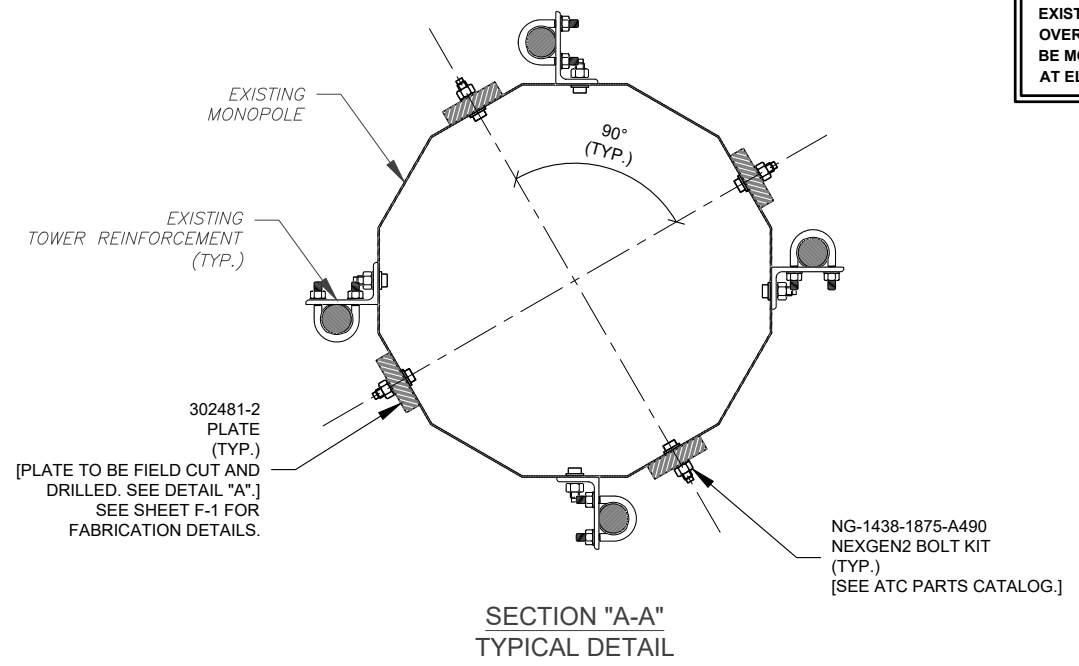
EXIST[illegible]
OVER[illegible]
BE MO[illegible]
AT EL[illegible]

EXISTING
MONOPOLE

90°
(TYP.)

EXISTING
TOWER REINFORCEMENT
(TYP.)

302481-2
PLATE
(TYP.)
[PLATE TO BE FIELD CUT AND DRILLED. SEE DETAIL "A".]
SEE SHEET F-1 FOR FABRICATION DETAILS.

NG-1438-1875-A490
NEXGEN2 BOLT KIT
(TYP.)
[SEE ATC PARTS CATALOG.]

SECTION "A-A"
TYPICAL DETAIL